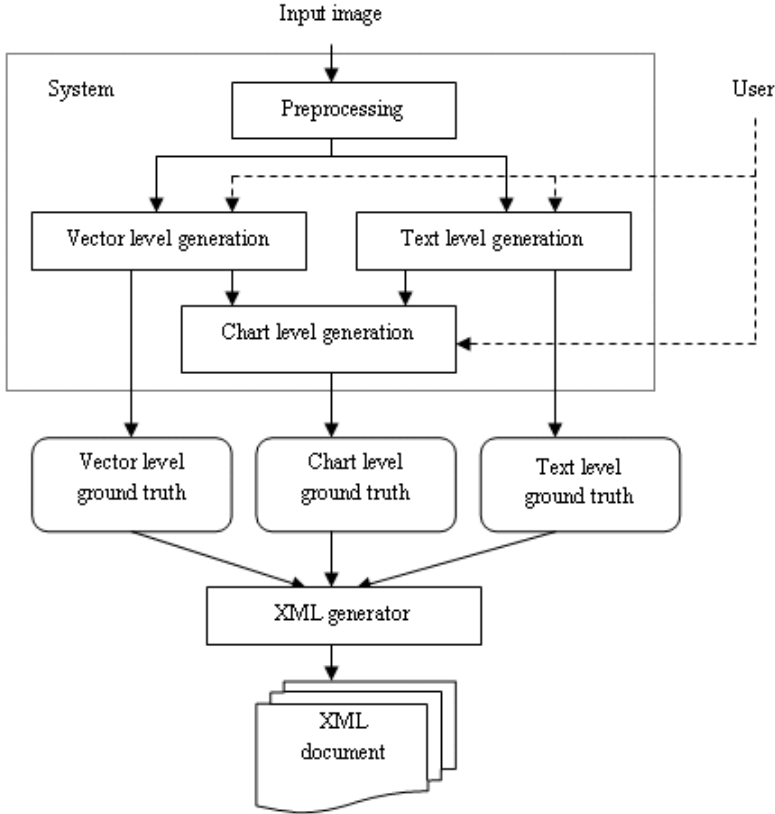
Input image

System

User

Preprocessing

Vector level generation

Text level generation

Chart level generation

Vector level ground truth

Chart level ground truth

Text level ground truth

XML generator

XML document